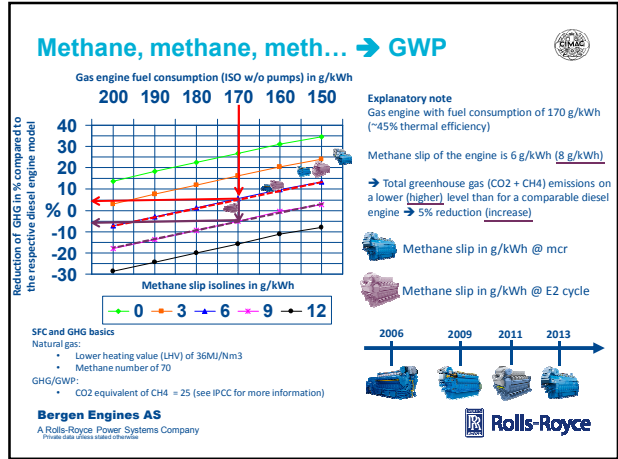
Methane, methane, meth… ➔ GWP

CIMAC

Gas engine fuel consumption (ISO w/o pumps) in g/kWh

200 190 180 170 160 150

Reduction of GHG in % compared to the respective diesel engine model

40
30
20
10
% 0
-10
-20
-30

Methane slip isolines in g/kWh

0 3 6 9 12

Explanatory note
Gas engine with fuel consumption of 170 g/kWh (~45% thermal efficiency)

Methane slip of the engine is 6 g/kWh (8 g/kWh)

➔ Total greenhouse gas (CO2 + CH4) emissions on a lower (higher) level than for a comparable diesel engine ➔ 5% reduction (increase)

Methane slip in g/kWh @ mcr

Methane slip in g/kWh @ E2 cycle

SFC and GHG basics
Natural gas:
• Lower heating value (LHV) of 36MJ/Nm3
• Methane number of 70
GHG/GWP:
• CO2 equivalent of CH4 = 25 (see IPCC for more information)

2006 2009 2011 2013

Bergen Engines AS
A Rolls-Royce Power Systems Company
Private data unless stated otherwise

Rolls-Royce